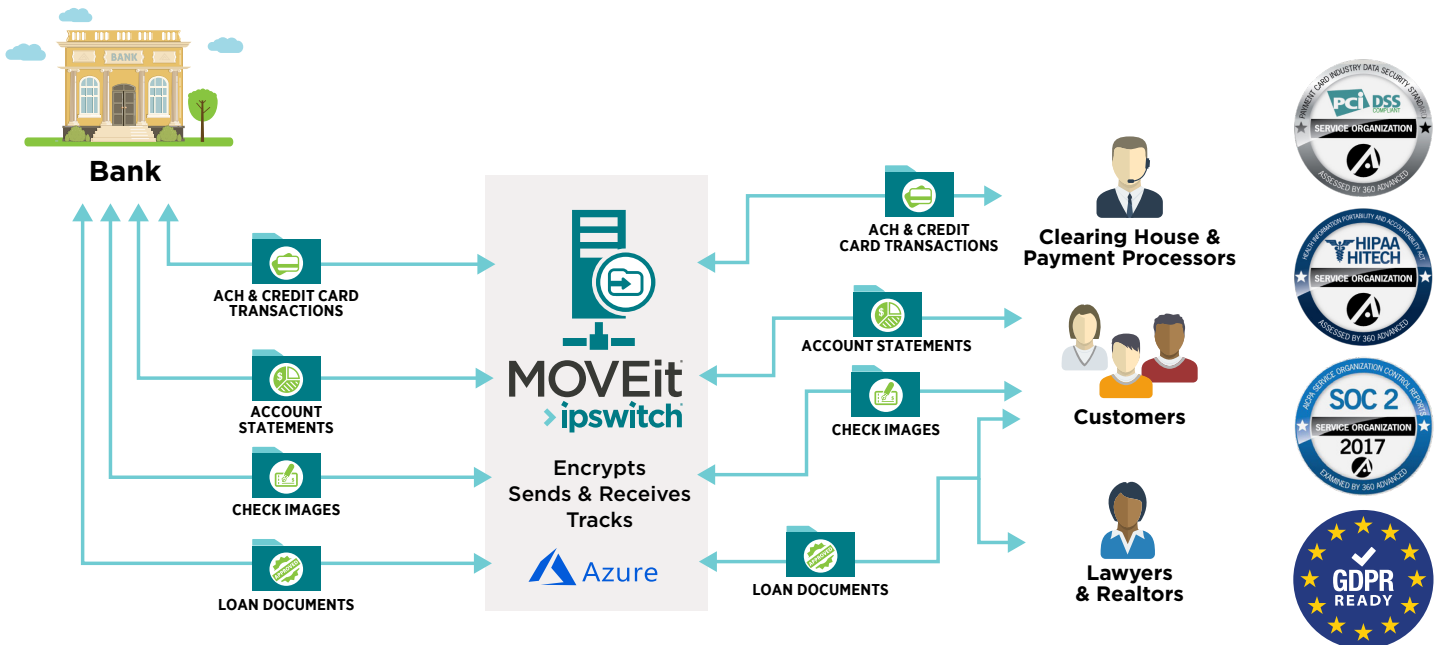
BANK

Bank

ACH & CREDIT CARD TRANSACTIONS

ACCOUNT STATEMENTS

CHECK IMAGES

LOAN DOCUMENTS

MOVEit
ipswitch

Encrypts
Sends & Receives
Tracks

Azure

ACH & CREDIT CARD TRANSACTIONS

ACCOUNT STATEMENTS

CHECK IMAGES

LOAN DOCUMENTS

Clearing House & Payment Processors

Customers

Lawyers & Realtors

PAYMENT CARD INDUSTRY DATA SECURITY STANDARD
PCI DSS COMPLIANT
SERVICE ORGANIZATION
ASSESSED BY 360 ADVANCED

HEALTH INSURANCE PORTABILITY AND ACCOUNTABILITY ACT
HIPAA HITECH
SERVICE ORGANIZATION
ASSESSED BY 360 ADVANCED

AICPA SERVICE ORGANIZATION CONTROL REPORTS
SOC 2
SERVICE ORGANIZATION
2017
EXAMINED BY 360 ADVANCED

GDPR READY